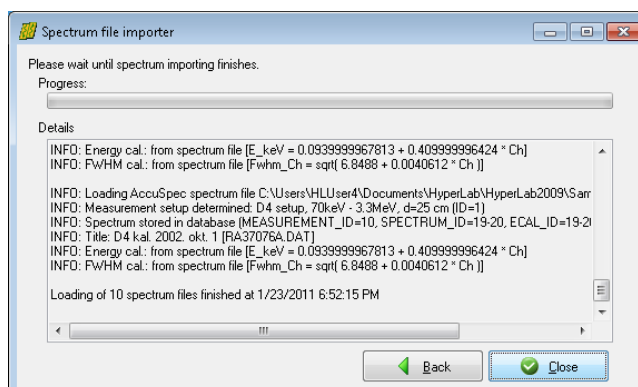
Spectrum file importer

Please wait until spectrum importing finishes.

Progress:

Details

INFO: Energy cal.: from spectrum file [E_keV = 0.0939999967813 + 0.409999996424 * Ch]
INFO: FWHM cal.: from spectrum file [Fwhm_Ch = sqrt( 6.8488 + 0.0040612 * Ch )]

INFO: Loading AccuSpec spectrum file C:\Users\HLUser4\Documents\HyperLab\HyperLab2009\Sam
INFO: Measurement setup determined: D4 setup, 70keV - 3.3MeV, d=25 cm (ID=1)
INFO: Spectrum stored in database (MEASUREMENT_ID=10, SPECTRUM_ID=19-20, ECAL_ID=19-2
INFO: Title: D4 kal. 2002. okt. 1 [RA37076A.DAT]
INFO: Energy cal.: from spectrum file [E_keV = 0.0939999967813 + 0.409999996424 * Ch]
INFO: FWHM cal.: from spectrum file [Fwhm_Ch = sqrt( 6.8488 + 0.0040612 * Ch )]

Loading of 10 spectrum files finished at 1/23/2011 6:52:15 PM

Back

Close